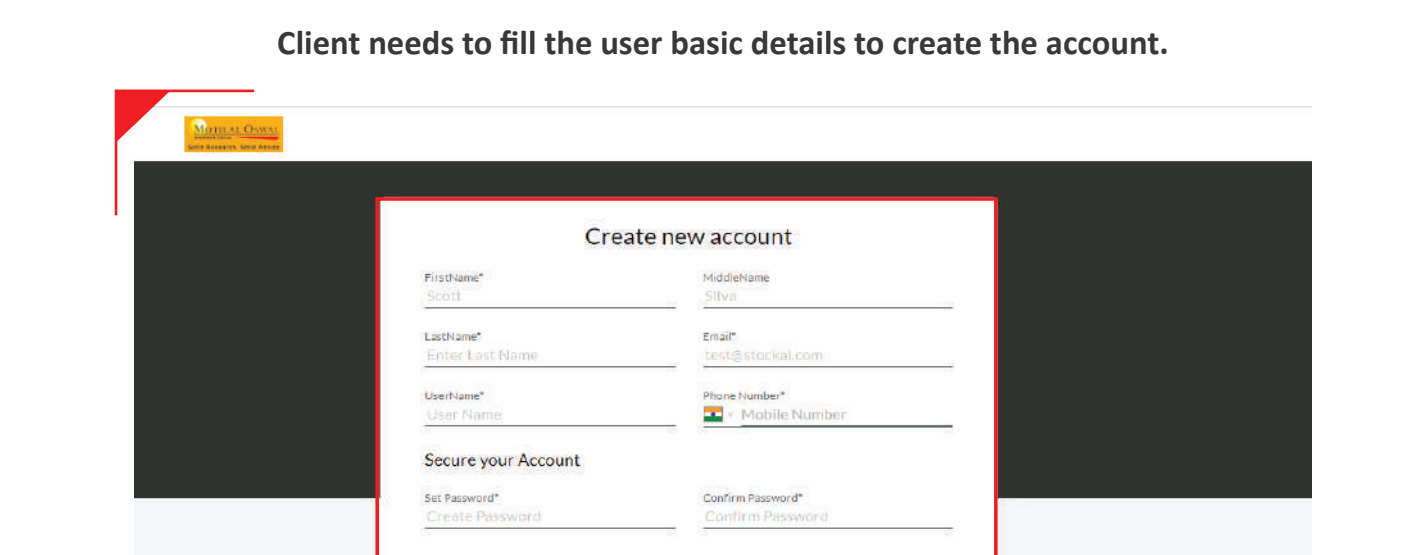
Client needs to fill the user basic details to create the account.

MOTILAL OSWAL
Solid Research. Solid Advice

Create new account

FirstName*
Scott

MiddleName
Silva

LastName*
Enter Last Name

Email*
test@stockal.com

UserName*
User Name

Phone Number*
Mobile Number

Secure your Account

Set Password*
Create Password

Confirm Password*
Confirm Password